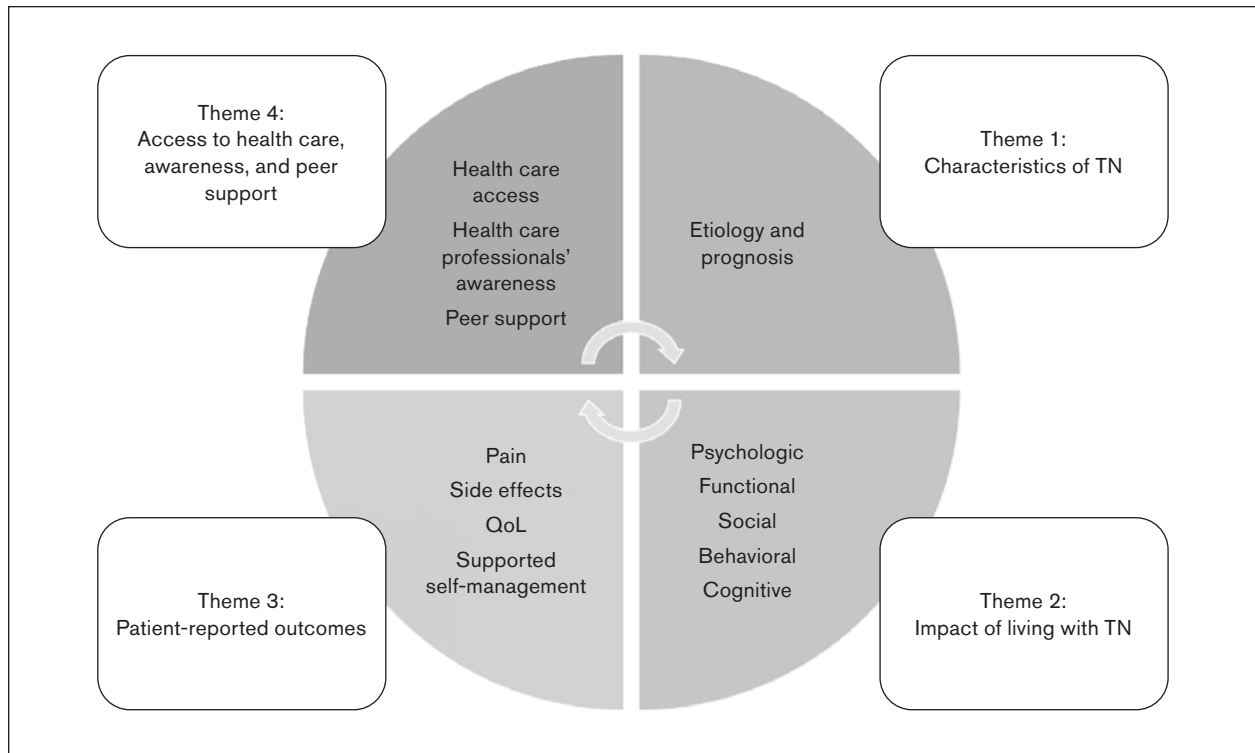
Theme 4:
Access to health care, awareness, and peer support

Health care access
Health care professionals' awareness
Peer support

Etiology and prognosis

Theme 1:
Characteristics of TN

Pain
Side effects
QoL
Supported self-management

Psychologic
Functional
Social
Behavioral
Cognitive

Theme 3:
Patient-reported outcomes

Theme 2:
Impact of living with TN